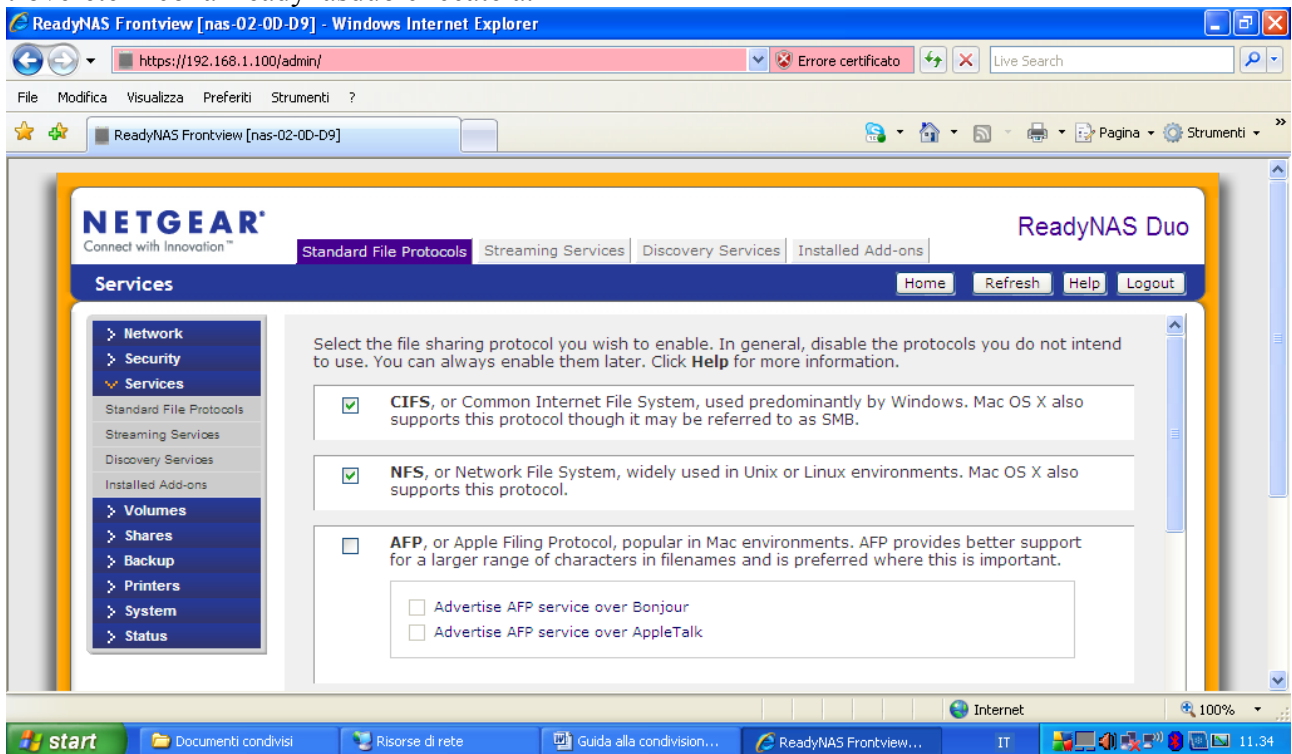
ReadyNAS Frontview [nas-02-0D-D9] - Windows Internet Explorer

https://192.168.1.100/admin/

Errore certificato

Live Search

File Modifica Visualizza Preferiti Strumenti ?

ReadyNAS Frontview [nas-02-0D-D9]

Pagina Strumenti

NETGEAR®
Connect with Innovation™

Standard File Protocols | Streaming Services | Discovery Services | Installed Add-ons

ReadyNAS Duo

Services

Home Refresh Help Logout

Network
Security
Services
Standard File Protocols
Streaming Services
Discovery Services
Installed Add-ons
Volumes
Shares
Backup
Printers
System
Status

Select the file sharing protocol you wish to enable. In general, disable the protocols you do not intend to use. You can always enable them later. Click **Help** for more information.

**CIFS**, or Common Internet File System, used predominantly by Windows. Mac OS X also supports this protocol though it may be referred to as SMB.

**NFS**, or Network File System, widely used in Unix or Linux environments. Mac OS X also supports this protocol.

**AFP**, or Apple Filing Protocol, popular in Mac environments. AFP provides better support for a larger range of characters in filenames and is preferred where this is important.

Advertise AFP service over Bonjour
Advertise AFP service over AppleTalk

Internet

100%

start

Documenti condivisi

Risorse di rete

Guida alla condivision...

ReadyNAS Frontview...

IT

11.34